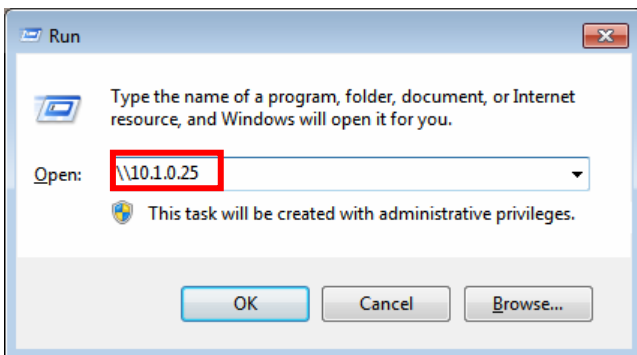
Run

Type the name of a program, folder, document, or Internet resource, and Windows will open it for you.

Open: \\10.1.0.25

This task will be created with administrative privileges.

OK Cancel Browse...